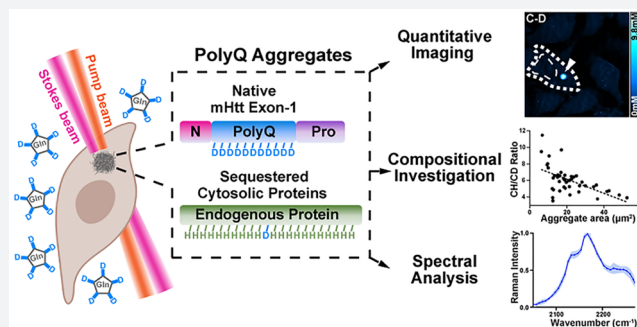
Stokes beam
Pump beam
Gln
D
PolyQ Aggregates
Native mHtt Exon-1
N
PolyQ
Pro
DDDDDDDDDDD
Sequestered Cytosolic Proteins
Endogenous Protein
HHHHHHHHHHDHHHHHHHHHH
Quantitative Imaging
C-D
9.8mM
0mM
Compositional Investigation
CH/CD Ratio
12
10
8
6
4
20
40
Aggregate area (μm²)
Spectral Analysis
Raman Intensity
1.0
0.5
0.0
2100
2200
Wavenumber (cm⁻¹)